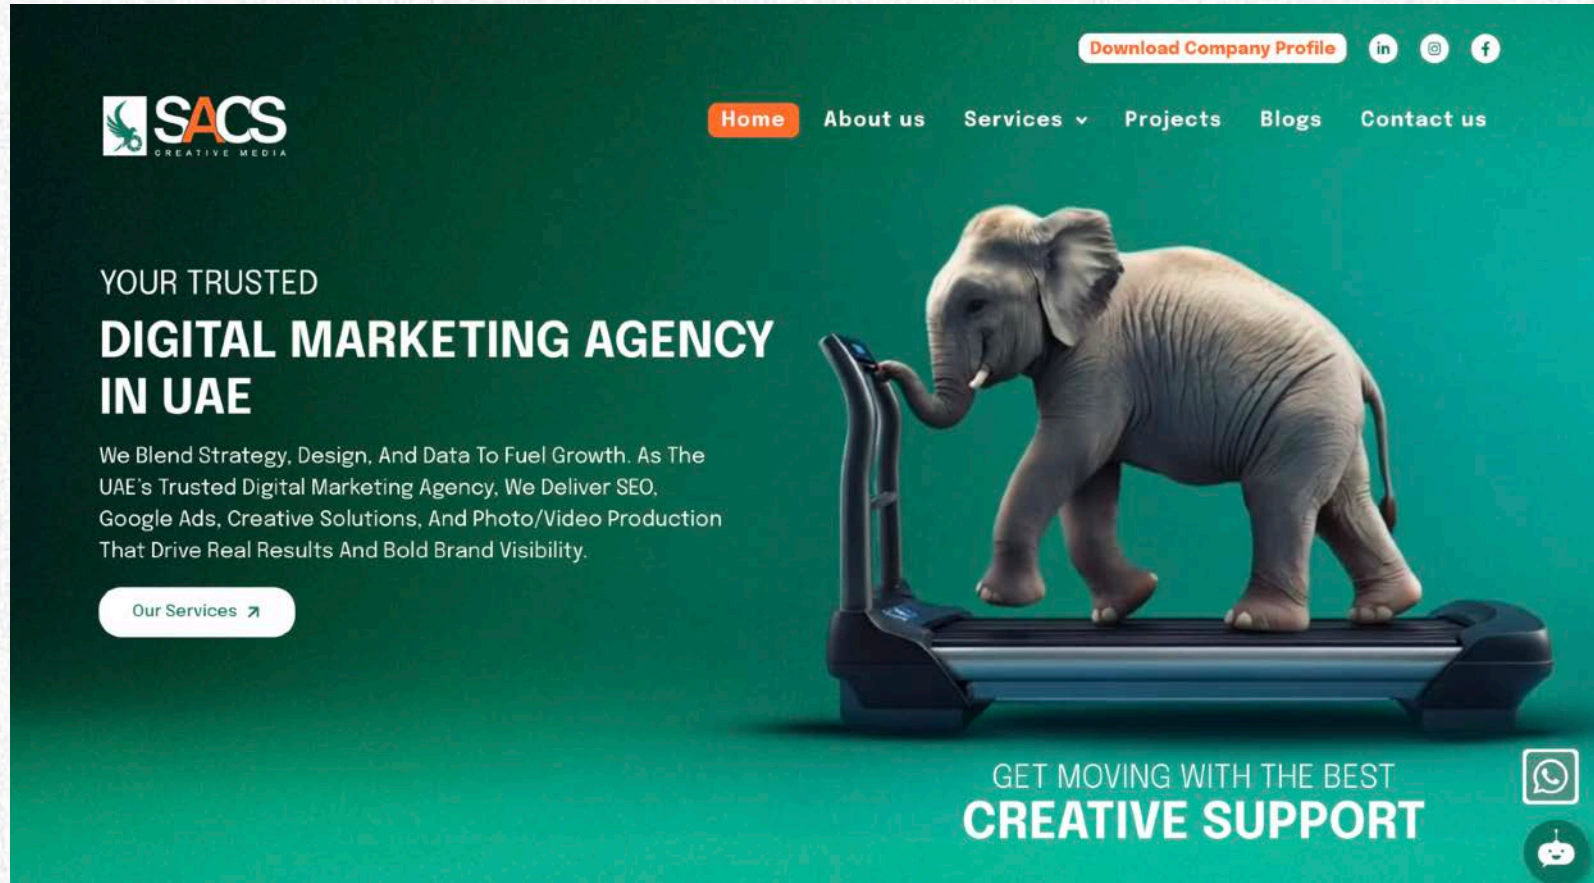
Download Company Profile

SACS
CREATIVE MEDIA

Home About us Services Projects Blogs Contact us

YOUR TRUSTED
DIGITAL MARKETING AGENCY IN UAE

We Blend Strategy, Design, And Data To Fuel Growth. As The UAE's Trusted Digital Marketing Agency, We Deliver SEO, Google Ads, Creative Solutions, And Photo/Video Production That Drive Real Results And Bold Brand Visibility.

Our Services

GET MOVING WITH THE BEST
CREATIVE SUPPORT